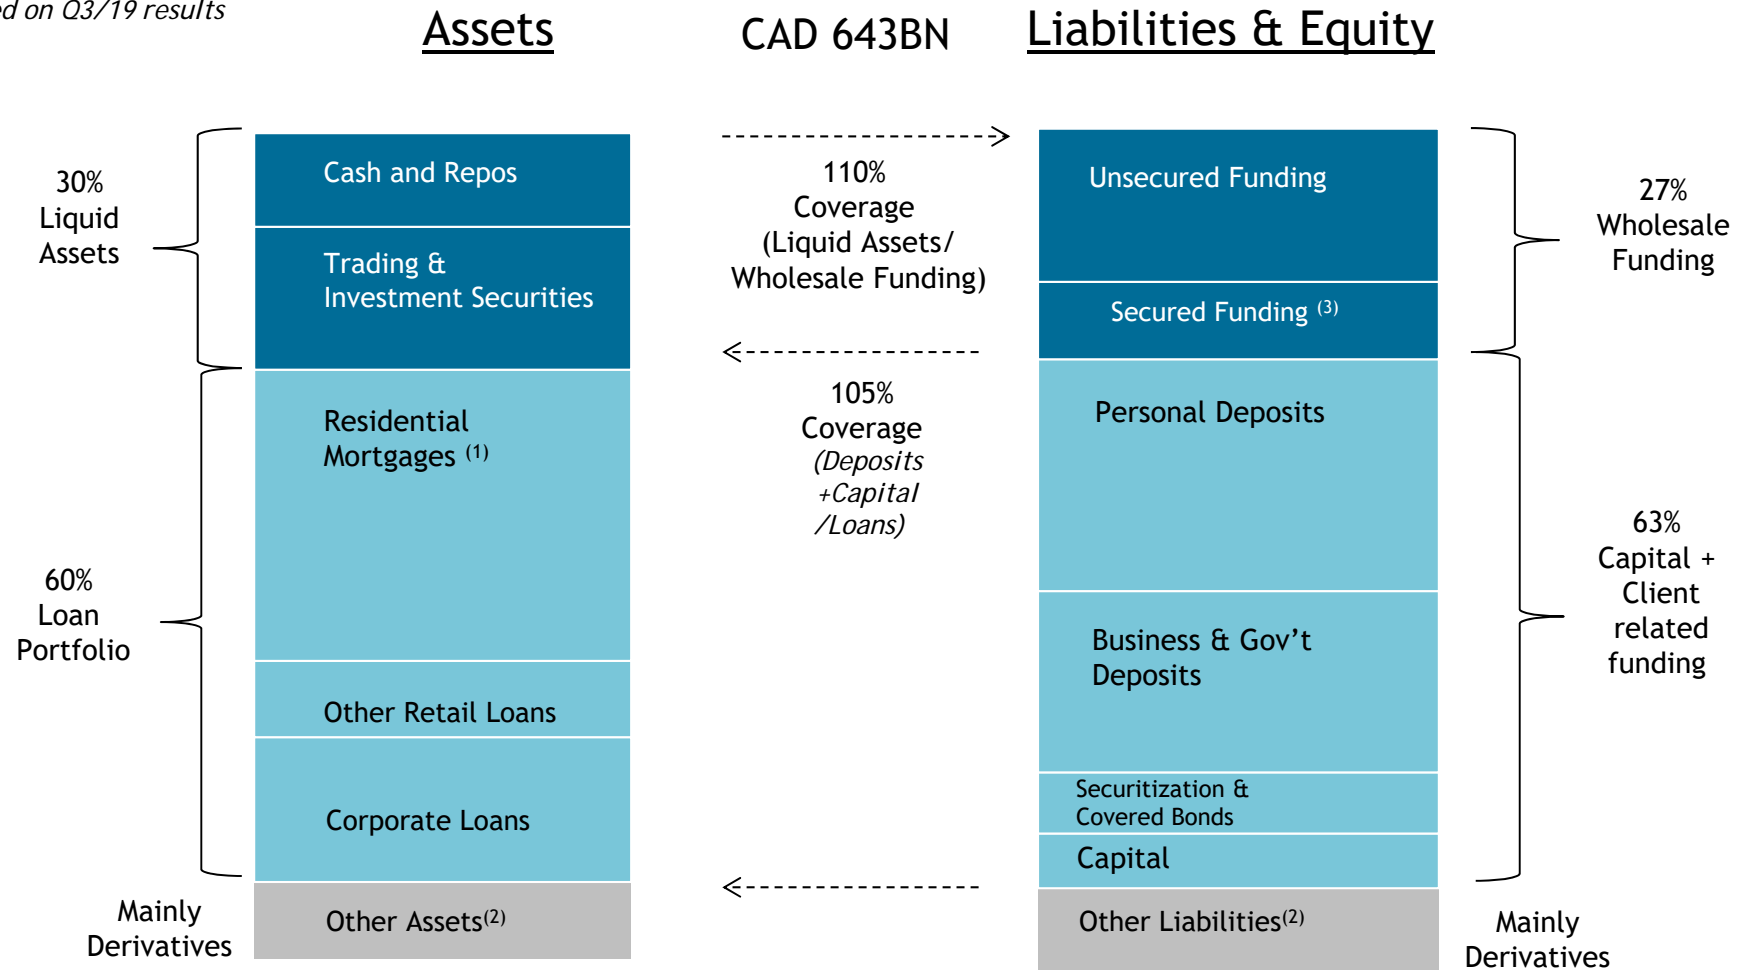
d on Q3/19 results

Assets

CAD 643BN

Liabilities & Equity

30%
Liquid
Assets

Cash and Repos

Trading &
Investment Securities

110%
Coverage
(Liquid Assets/
Wholesale Funding)

Unsecured Funding

Secured Funding $^{(3)}$

27%
Wholesale
Funding

60%
Loan
Portfolio

Residential
Mortgages $^{(1)}$

105%
Coverage
(Deposits
+Capital
/Loans)

Personal Deposits

Business & Gov't
Deposits

63%
Capital +
Client
related
funding

Other Retail Loans

Corporate Loans

Securitization &
Covered Bonds

Capital

Mainly
Derivatives

Other Assets$^{(2)}$

Other Liabilities$^{(2)}$

Mainly
Derivatives